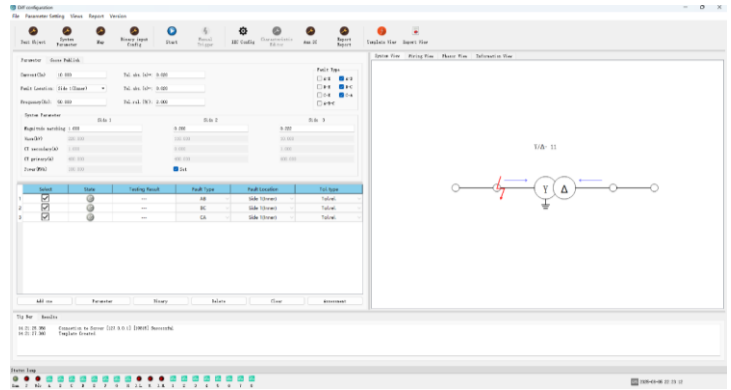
Diff configuration

File Parameter Setting Views Report Version

Test Object System Parameter Map Binary input Config Start Manual Trigger IEC Config Characteristic Editor Add-IE Report Report Template View Export View

Parameter Access Publish

Current(In) 10.000 Tol.abs.Id+ 0.000

Fault Location Side 1(Same) Tol.abs.Id- 0.000

Frequency(Hz) 50.000 Tol.rel.IN(%) 2.000

Fault Type
A-N A-B
B-N B-C
C-N C-A
A-B-C

System Parameter

| | Side 1 | Side 2 | Side 3 |
|---|---|---|---|
| Magnitude matching | 1.000 | 0.000 | 0.000 |
| Unom(kV) | | | |
| CT secondary(A) | 1.000 | | |
| CT primary(A) | | | |
| Inom(MVA) | | | |

| | Select | State | Testing Result | Fault Type | Fault Location | Tol type |
|---|---|---|---|---|---|---|
| 1 | ☑ | | --- | AN | Side 1(Same) | Tol.rel |
| 2 | ☑ | | --- | BC | Side 1(Same) | Tol.rel |
| 3 | ☑ | | --- | CA | Side 1(Same) | Tol.rel |

Add row Parameter Binary Delete Clear Assessment

System View Wiring View Phasor View Information View

Y/Δ- 11

Y Δ

Tip Bar Results

16:21:25 360 Connection to Server [127.0.0.1] [10010] Successful
16:21:27 360 Template Created

Status Loop

2020-03-08 16:23:12